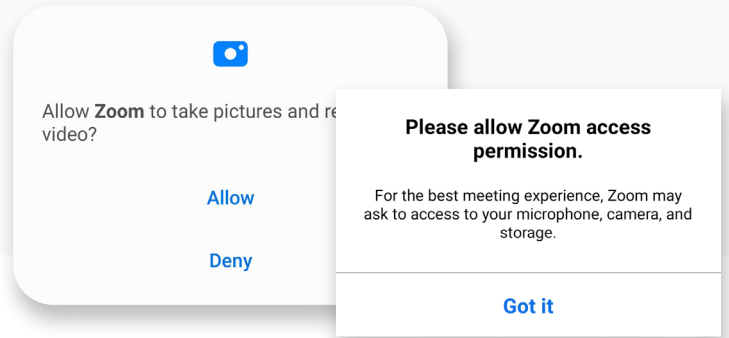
Allow **Zoom** to take pictures and re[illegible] video?

Allow

Deny

**Please allow Zoom access permission.**

For the best meeting experience, Zoom may ask to access to your microphone, camera, and storage.

Got it